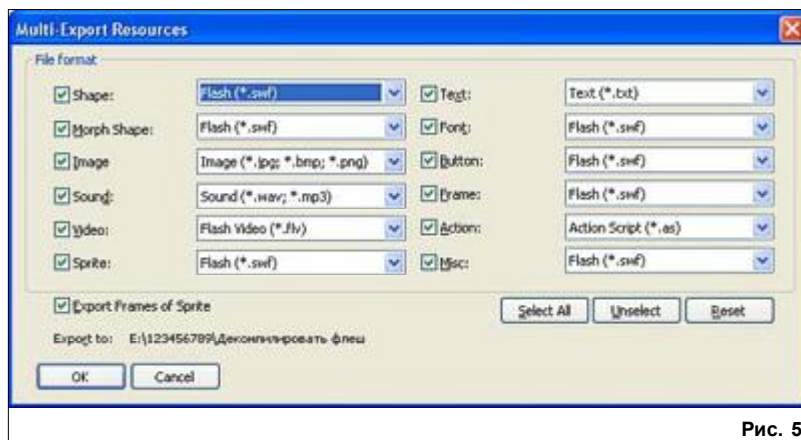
Multi-Export Resources

File format

Shape: Flash (*.swf)
Morph Shape: Flash (*.swf)
Image Image (*.jpg; *.bmp; *.png)
Sound: Sound (*.wav; *.mp3)
Video: Flash Video (*.flv)
Sprite: Flash (*.swf)

Text: Text (*.txt)
Font: Flash (*.swf)
Button: Flash (*.swf)
Frame: Flash (*.swf)
Action: Action Script (*.as)
Misc: Flash (*.swf)

Export Frames of Sprite

Select All Unselect Reset

Export to: E:\123456789\Декомпилировать флеш

OK Cancel

Рис. 5